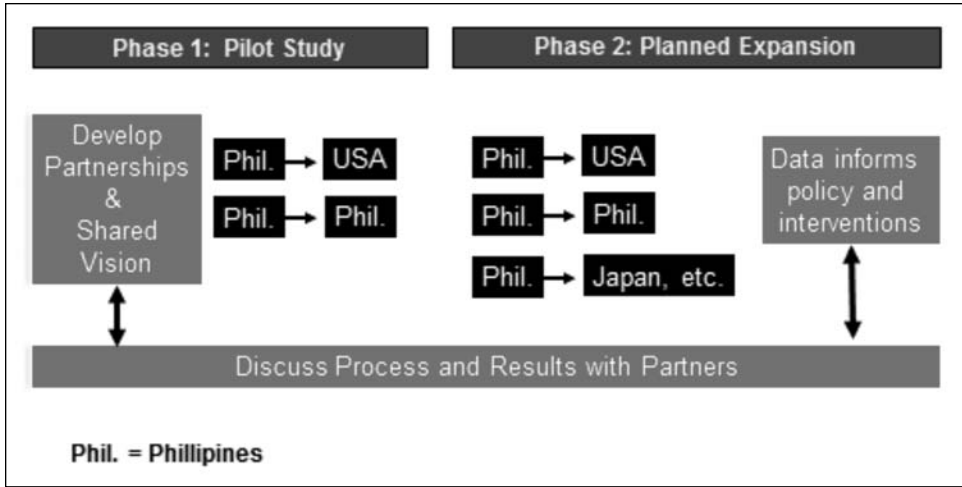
Phase 1: Pilot Study

Phase 2: Planned Expansion

Develop Partnerships & Shared Vision

Phil. → USA

Phil. → Phil.

Phil. → USA

Phil. → Phil.

Phil. → Japan, etc.

Data informs policy and interventions

Discuss Process and Results with Partners

Phil. = Phillipines